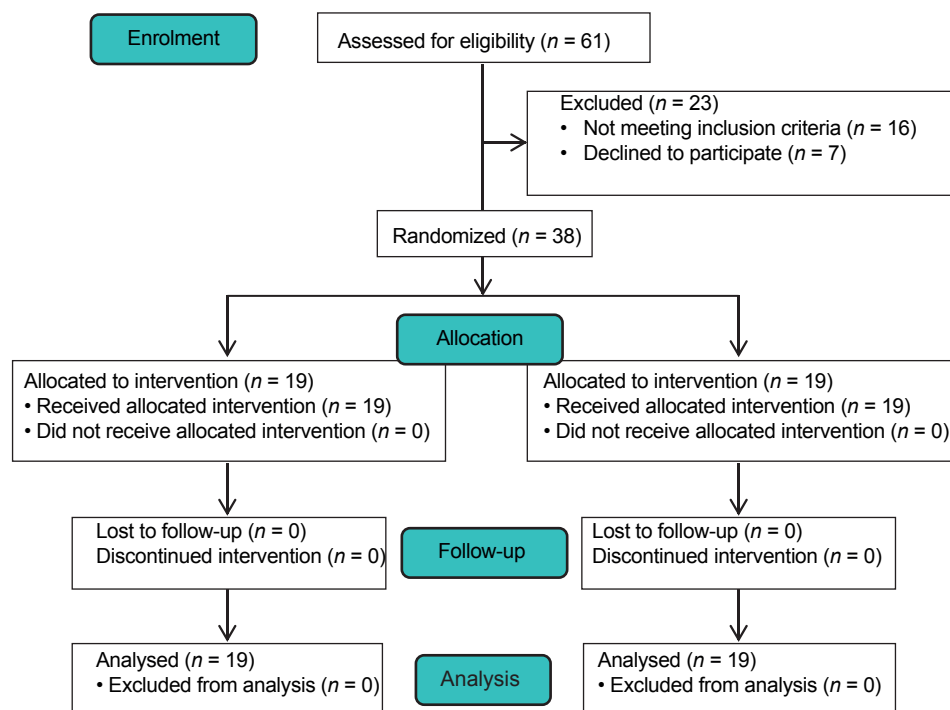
Enrolment

Assessed for eligibility ($n$ = 61)

Excluded ($n$ = 23)
• Not meeting inclusion criteria ($n$ = 16)
• Declined to participate ($n$ = 7)

Randomized ($n$ = 38)

Allocation

Allocated to intervention ($n$ = 19)
• Received allocated intervention ($n$ = 19)
• Did not receive allocated intervention ($n$ = 0)

Allocated to intervention ($n$ = 19)
• Received allocated intervention ($n$ = 19)
• Did not receive allocated intervention ($n$ = 0)

Lost to follow-up ($n$ = 0)
Discontinued intervention ($n$ = 0)

Follow-up

Lost to follow-up ($n$ = 0)
Discontinued intervention ($n$ = 0)

Analysed ($n$ = 19)
• Excluded from analysis ($n$ = 0)

Analysis

Analysed ($n$ = 19)
• Excluded from analysis ($n$ = 0)